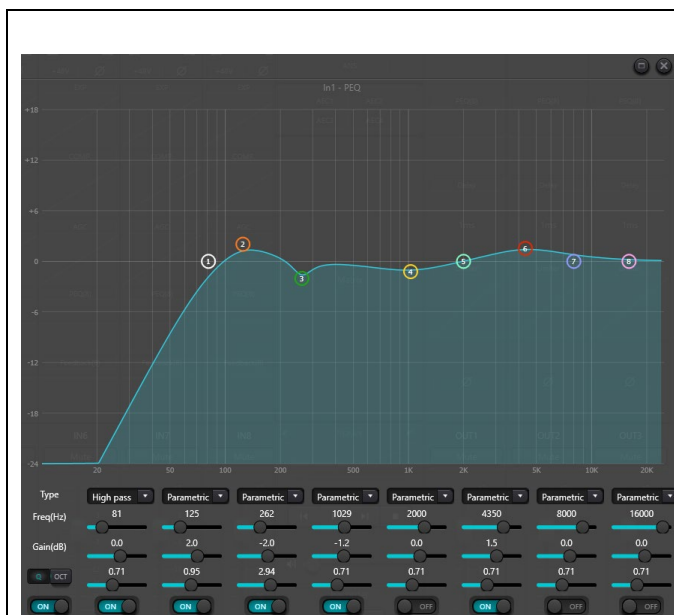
In1 - PEQ

+18
+12
+6
0
-6
-12
-18
-24

1 2 3 4 5 6 7 8

20 50 100 200 500 1K 2K 5K 10K 20K

| Type | High pass | Parametric | Parametric | Parametric | Parametric | Parametric | Parametric | Parametric |
|---|---|---|---|---|---|---|---|---|
| Freq(Hz) | 81 | 125 | 262 | 1029 | 2000 | 4350 | 8000 | 16000 |
| Gain(dB) | 0.0 | 2.0 | -2.0 | -1.2 | 0.0 | 1.5 | 0.0 | 0.0 |
| Q OCT | 0.71 | 0.95 | 2.94 | 0.71 | 0.71 | 0.71 | 0.71 | 0.71 |
| ON | ON | ON | ON | ON | OFF | ON | OFF | OFF |